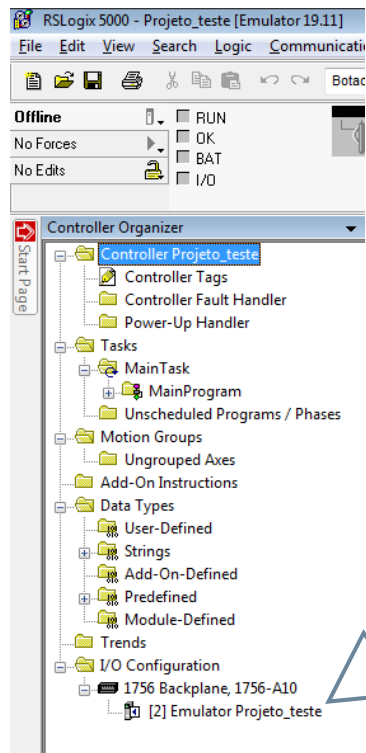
RSLogix 5000 - Projeto_teste [Emulator 19.11]

File Edit View Search Logic Communicatio

Botad

Offline
No Forces
No Edits

RUN
OK
BAT
I/O

Controller Organizer

Start Page

Controller Projeto_teste
Controller Tags
Controller Fault Handler
Power-Up Handler
Tasks
MainTask
MainProgram
Unscheduled Programs / Phases
Motion Groups
Ungrouped Axes
Add-On Instructions
Data Types
User-Defined
Strings
Add-On-Defined
Predefined
Module-Defined
Trends
I/O Configuration
1756 Backplane, 1756-A10
[2] Emulator Projeto_teste